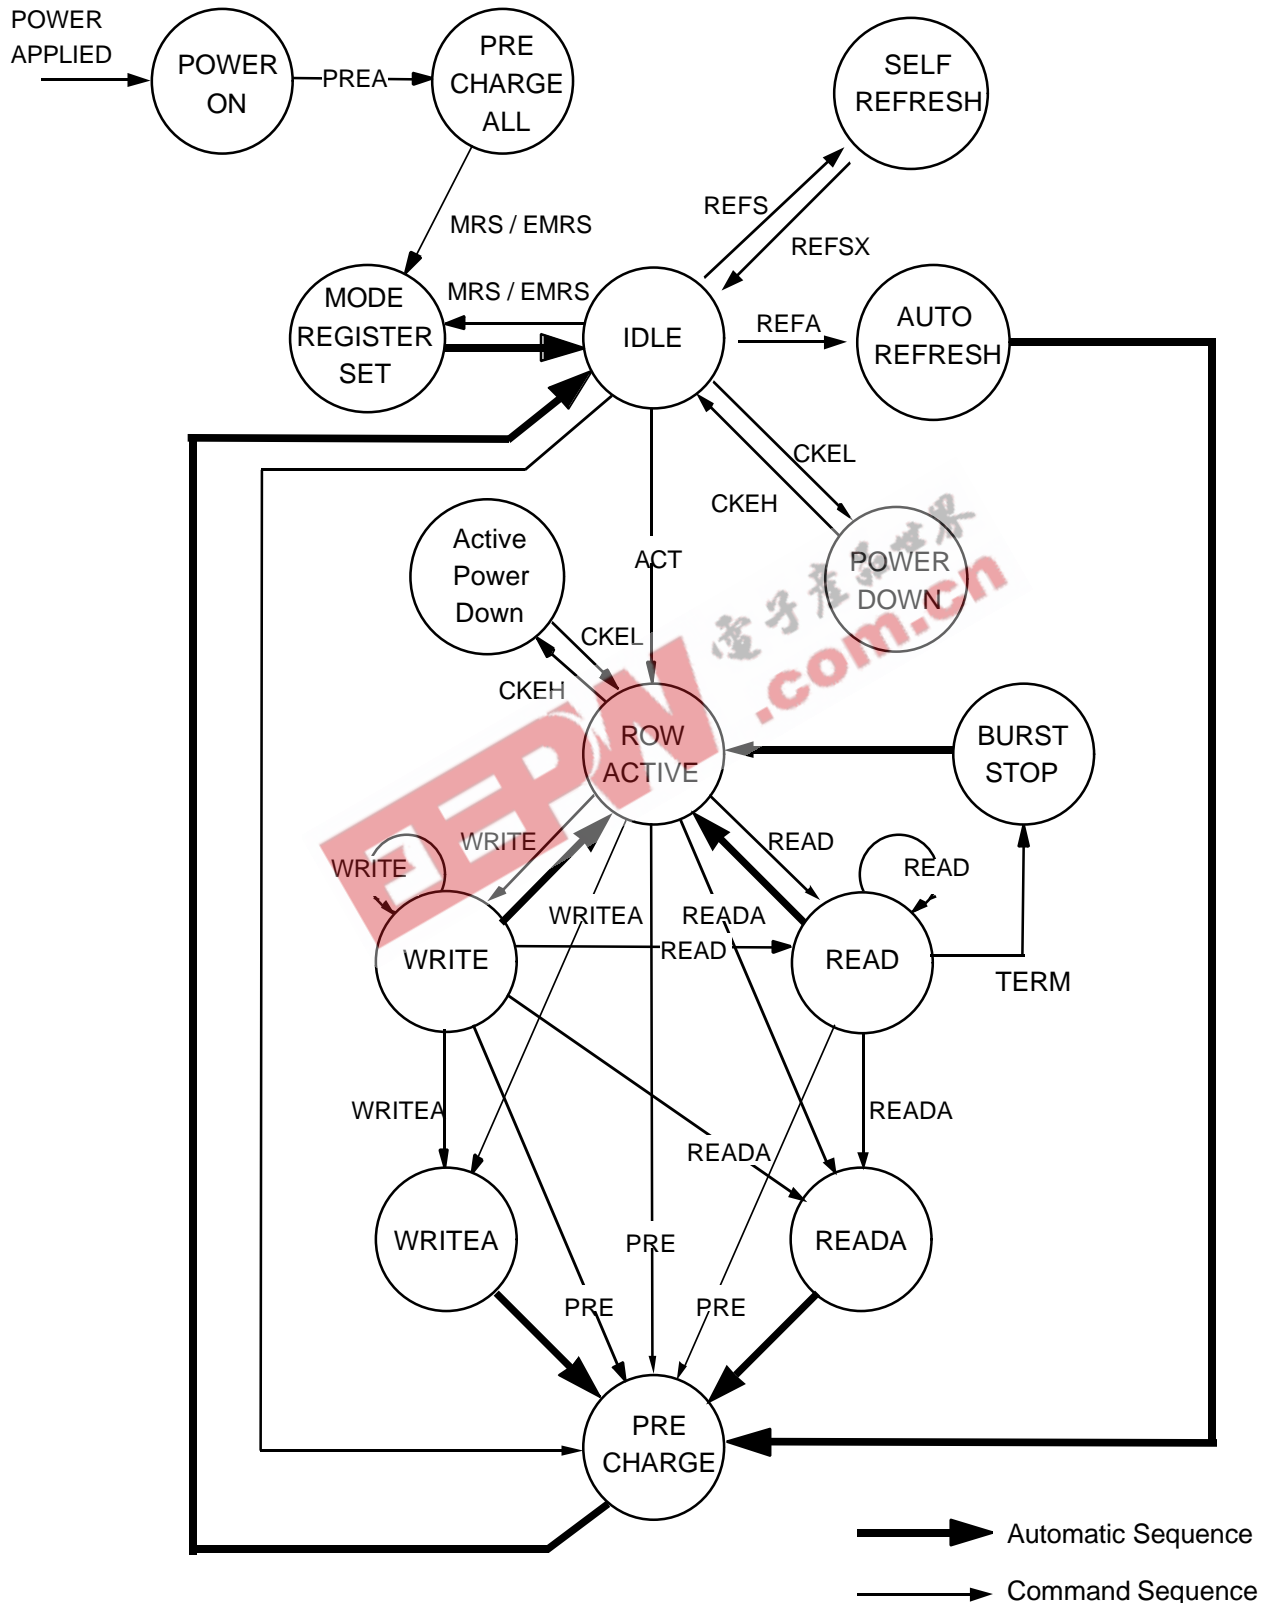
POWER APPLIED

POWER ON

PREA

PRE CHARGE ALL

SELF REFRESH

REFS

REFSX

MRS / EMRS

MRS / EMRS

MODE REGISTER SET

IDLE

REFA

AUTO REFRESH

CKEL

CKEH

Active Power Down

ACT

POWER DOWN

CKEL

CKEH

ROW ACTIVE

BURST STOP

WRITE

WRITE

READ

READ

WRITEA

READA

WRITE

READ

READ

TERM

WRITEA

READA

READA

WRITEA

PRE

READA

PRE

PRE

PRE CHARGE

Automatic Sequence

Command Sequence

电子产品世界 EEPW .com.cn